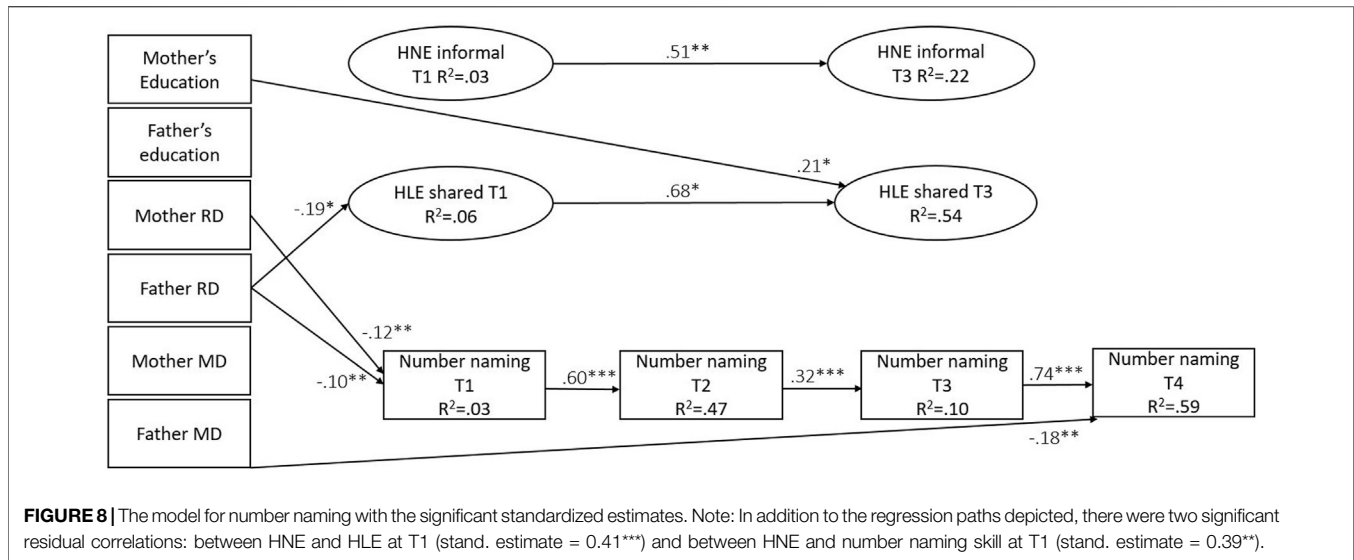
Mother's Education

Father's education

Mother RD

Father RD

Mother MD

Father MD

HNE informal T1 $R^2$=.03

.51**

HNE informal T3 $R^2$=.22

.21*

HLE shared T1 $R^2$=.06

-.19*

.68*

HLE shared T3 $R^2$=.54

-.12**

-.10**

Number naming T1 $R^2$=.03

.60***

Number naming T2 $R^2$=.47

.32***

Number naming T3 $R^2$=.10

.74***

Number naming T4 $R^2$=.59

-.18**

**FIGURE 8 |** The model for number naming with the significant standardized estimates. Note: In addition to the regression paths depicted, there were two significant residual correlations: between HNE and HLE at T1 (stand. estimate = 0.41***) and between HNE and number naming skill at T1 (stand. estimate = 0.39**).